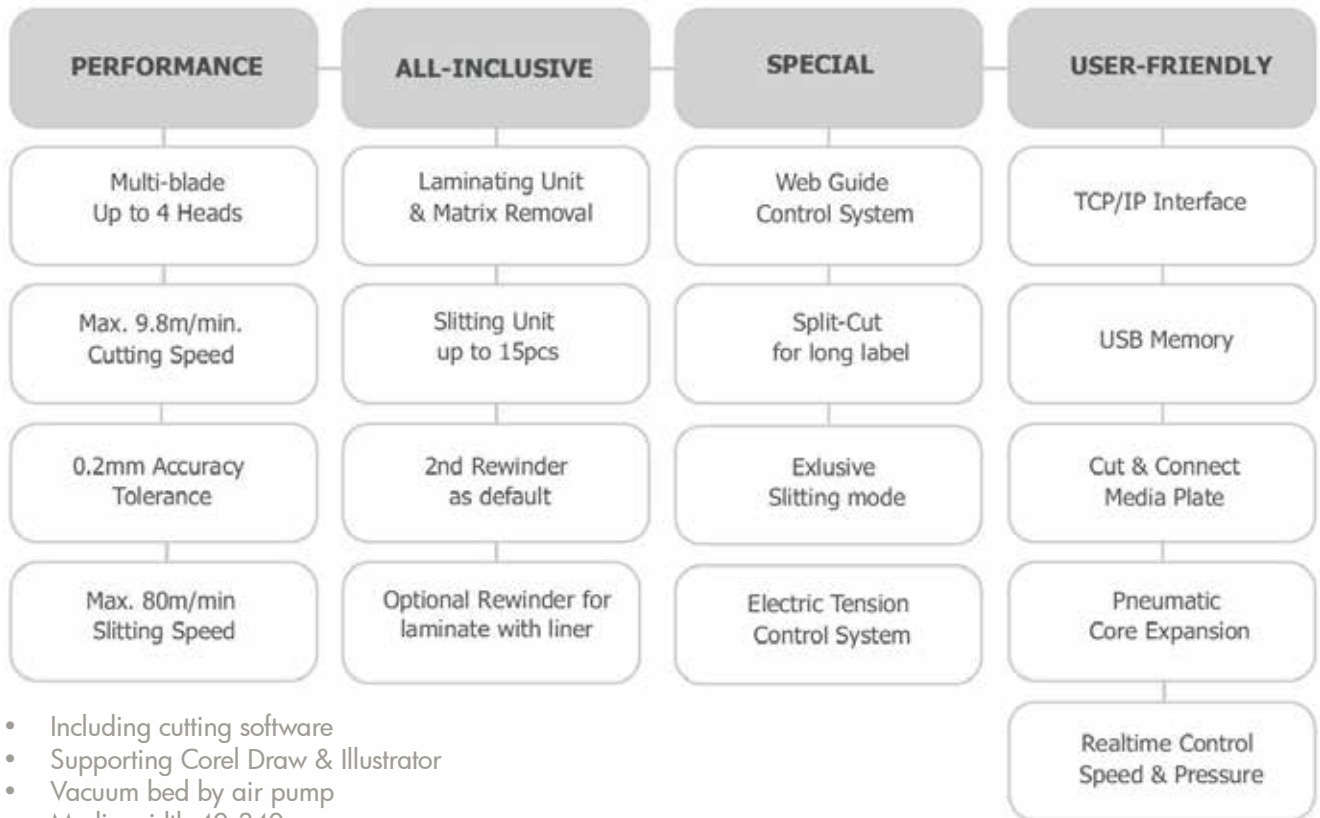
PERFORMANCE

Multi-blade Up to 4 Heads

Max. 9.8m/min. Cutting Speed

0.2mm Accuracy Tolerance

Max. 80m/min Slitting Speed

ALL-INCLUSIVE

Laminating Unit & Matrix Removal

Slitting Unit up to 15pcs

2nd Rewinder as default

Optional Rewinder for laminate with liner

SPECIAL

Web Guide Control System

Split-Cut for long label

Exlusive Slitting mode

Electric Tension Control System

USER-FRIENDLY

TCP/IP Interface

USB Memory

Cut & Connect Media Plate

Pneumatic Core Expansion

Realtime Control Speed & Pressure

• Including cutting software
• Supporting Corel Draw & Illustrator
• Vacuum bed by air pump
• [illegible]